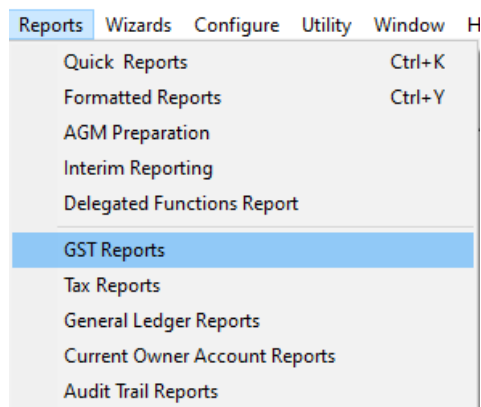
Reports Wizards Configure Utility Window H

Quick Reports Ctrl+K
Formatted Reports Ctrl+Y
AGM Preparation
Interim Reporting
Delegated Functions Report
GST Reports
Tax Reports
General Ledger Reports
Current Owner Account Reports
Audit Trail Reports